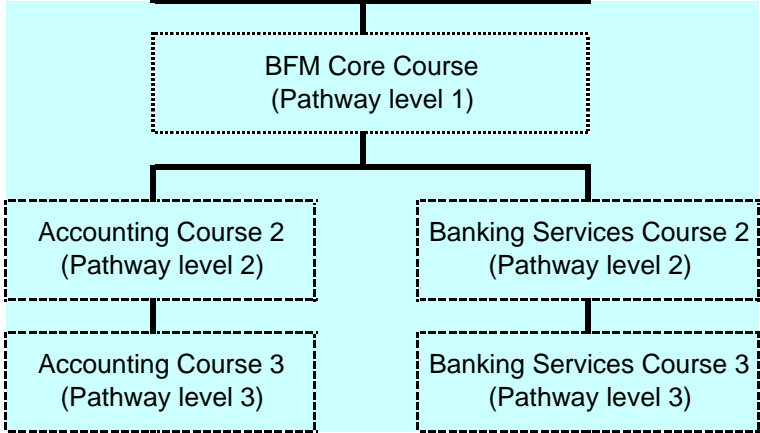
BFM Core Course
(Pathway level 1)

Accounting Course 2
(Pathway level 2)

Banking Services Course 2
(Pathway level 2)

Accounting Course 3
(Pathway level 3)

Banking Services Course 3
(Pathway level 3)